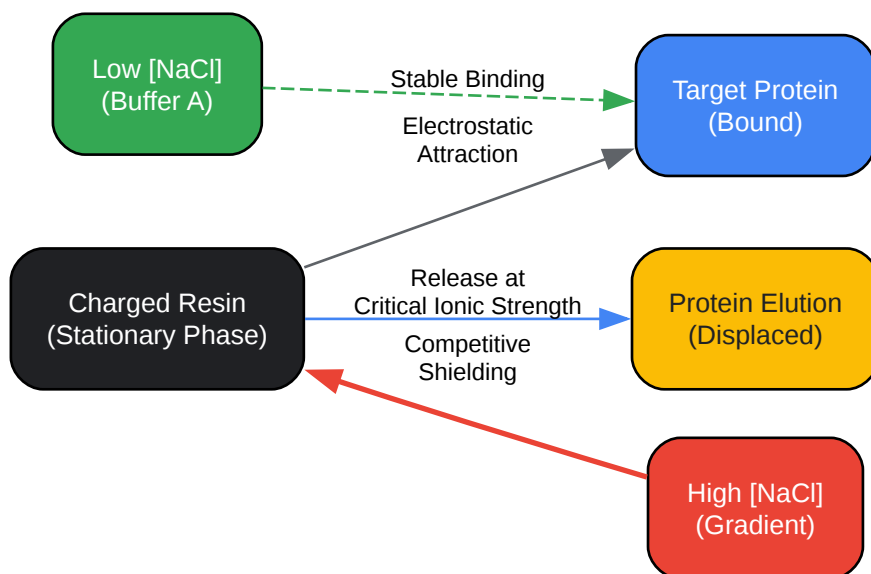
Low [NaCl]
(Buffer A)

Stable Binding

Target Protein
(Bound)

Electrostatic
Attraction

Charged Resin
(Stationary Phase)

Release at
Critical Ionic Strength

Protein Elution
(Displaced)

Competitive
Shielding

High [NaCl]
(Gradient)